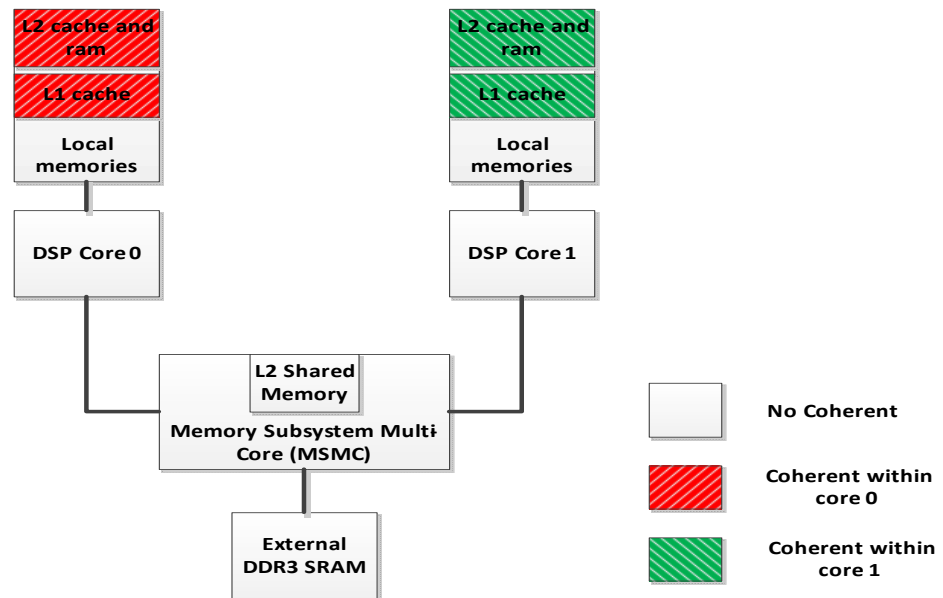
L2 cache and ram

L1 cache

Local memories

DSP Core 0

L2 cache and ram

L1 cache

Local memories

DSP Core 1

L2 Shared Memory

Memory Subsystem Multi-Core (MSMC)

External DDR3 SRAM

No Coherent

Coherent within core 0

Coherent within core 1